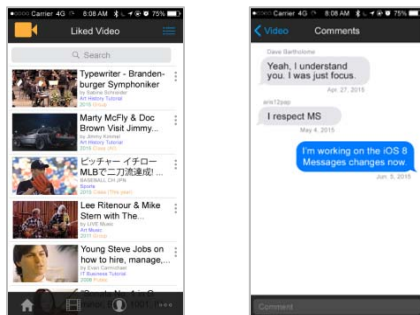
Carrier 4G 8:08 AM 75%

Liked Video

Search

Typewriter - Brandenburger Symphoniker
by Sabine Schneider
Art History Tutorial
2016 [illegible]

Marty McFly & Doc Brown Visit Jimmy...
by Jimmy Kimmel
Art History Tutorial
2016 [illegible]

ピッチャー イチロー MLBで二刀流達成!...
BASEBALL CH JPN
Sports
2015 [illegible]

Lee Ritenour & Mike Stern with The...
by LIVE Music
Art Music
2011 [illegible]

Young Steve Jobs on how to hire, manage,...
by Evan Carmichael
IT Business Tutorial
2008 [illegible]

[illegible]

Carrier 4G 8:08 AM 75%

Video

Comments

Dave Bartholome

Yeah, I understand you. I was just focus.

Apr. 27, 2015

aric12pap

I respect MS

May 4, 2015

I'm working on the iOS 8 Messages changes now.

Jun. 5, 2015

Comment